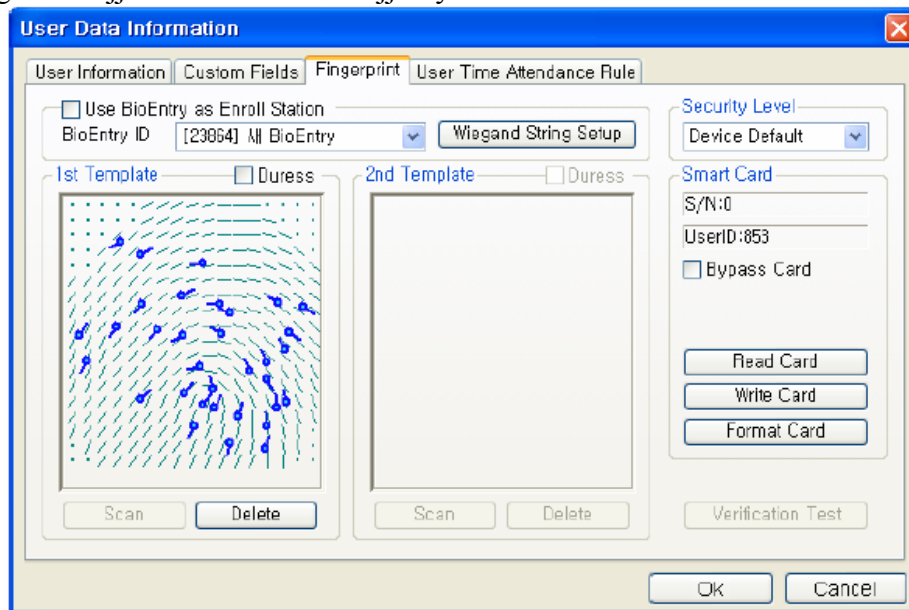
User Data Information

User Information | Custom Fields | Fingerprint | User Time Attendance Rule

Use BioEntry as Enroll Station
BioEntry ID [23864] 새 BioEntry
Wiegand String Setup

Security Level
Device Default

1st Template
Duress

2nd Template
Duress

Smart Card
S/N:0
UserID:853
Bypass Card

Read Card
Write Card
Format Card

Scan
Delete
Scan
Delete
Verification Test

OK
Cancel